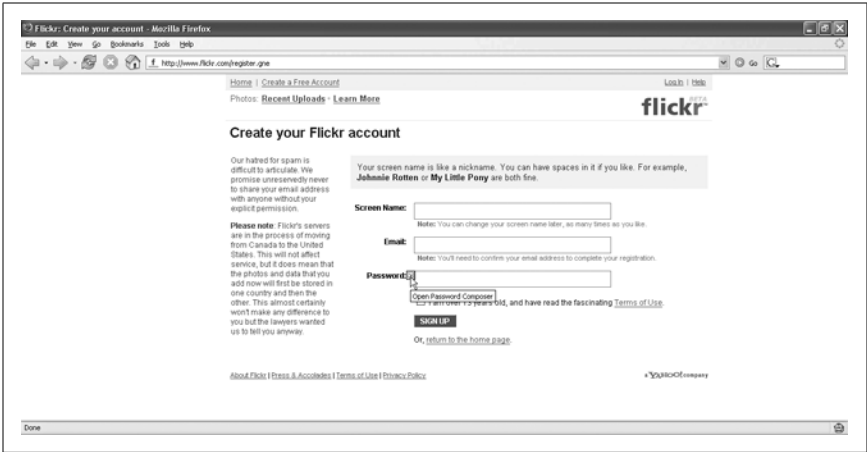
Flickr: Create your account - Mozilla Firefox

File Edit View Go Bookmarks Tools Help

http://www.flickr.com/register.gne

Go

Home | Create a Free Account

Log in | Help

Photos: Recent Uploads · Learn More

flickr BETA

Create your Flickr account

Our hatred for spam is difficult to articulate. We promise unreservedly never to share your email address with anyone without your explicit permission.

Please note: Flickr's servers are in the process of moving from Canada to the United States. This will not affect service, but it does mean that the photos and data that you add now will first be stored in one country and then the other. This almost certainly won't make any difference to you but the lawyers wanted us to tell you anyway.

Your screen name is like a nickname. You can have spaces in it if you like. For example, Johnnie Rotten or My Little Pony are both fine.

Screen Name:

Note: You can change your screen name later, as many times as you like.

Email:

Note: You'll need to confirm your email address to complete your registration.

Password:

Open Password Composer

I am over 13 years old, and have read the fascinating Terms of Use.

SIGN UP

Or, return to the home page.

About Flickr | Press & Accolades | Terms of Use | Privacy Policy

a YAHOO! company

Done